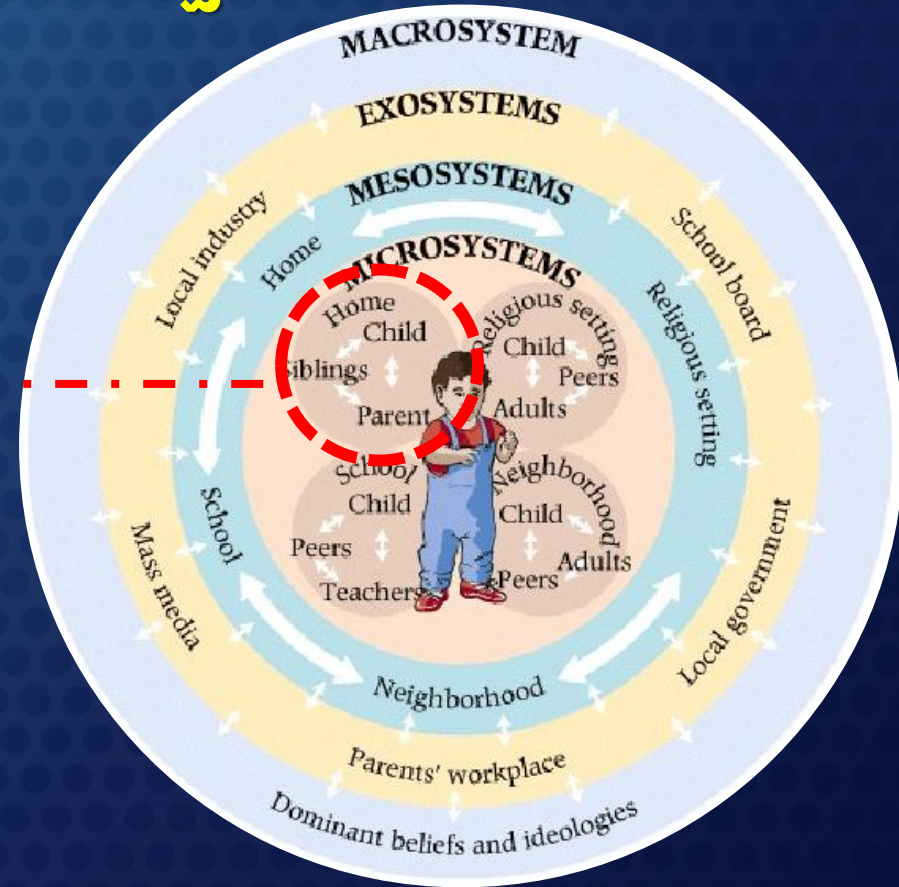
MACROSYSTEM

EXOSYSTEMS

MESOSYSTEMS

MICROSYSTEMS

Local industry

School board

Home

Religious setting

Home
Child
Siblings
Parent

Religious setting
Child
Peers
Adults

School
Child
Peers
Teachers

Neighborhood
Child
Adults
Peers

School

Mass media

Local government

Neighborhood

Parents' workplace

Dominant beliefs and ideologies